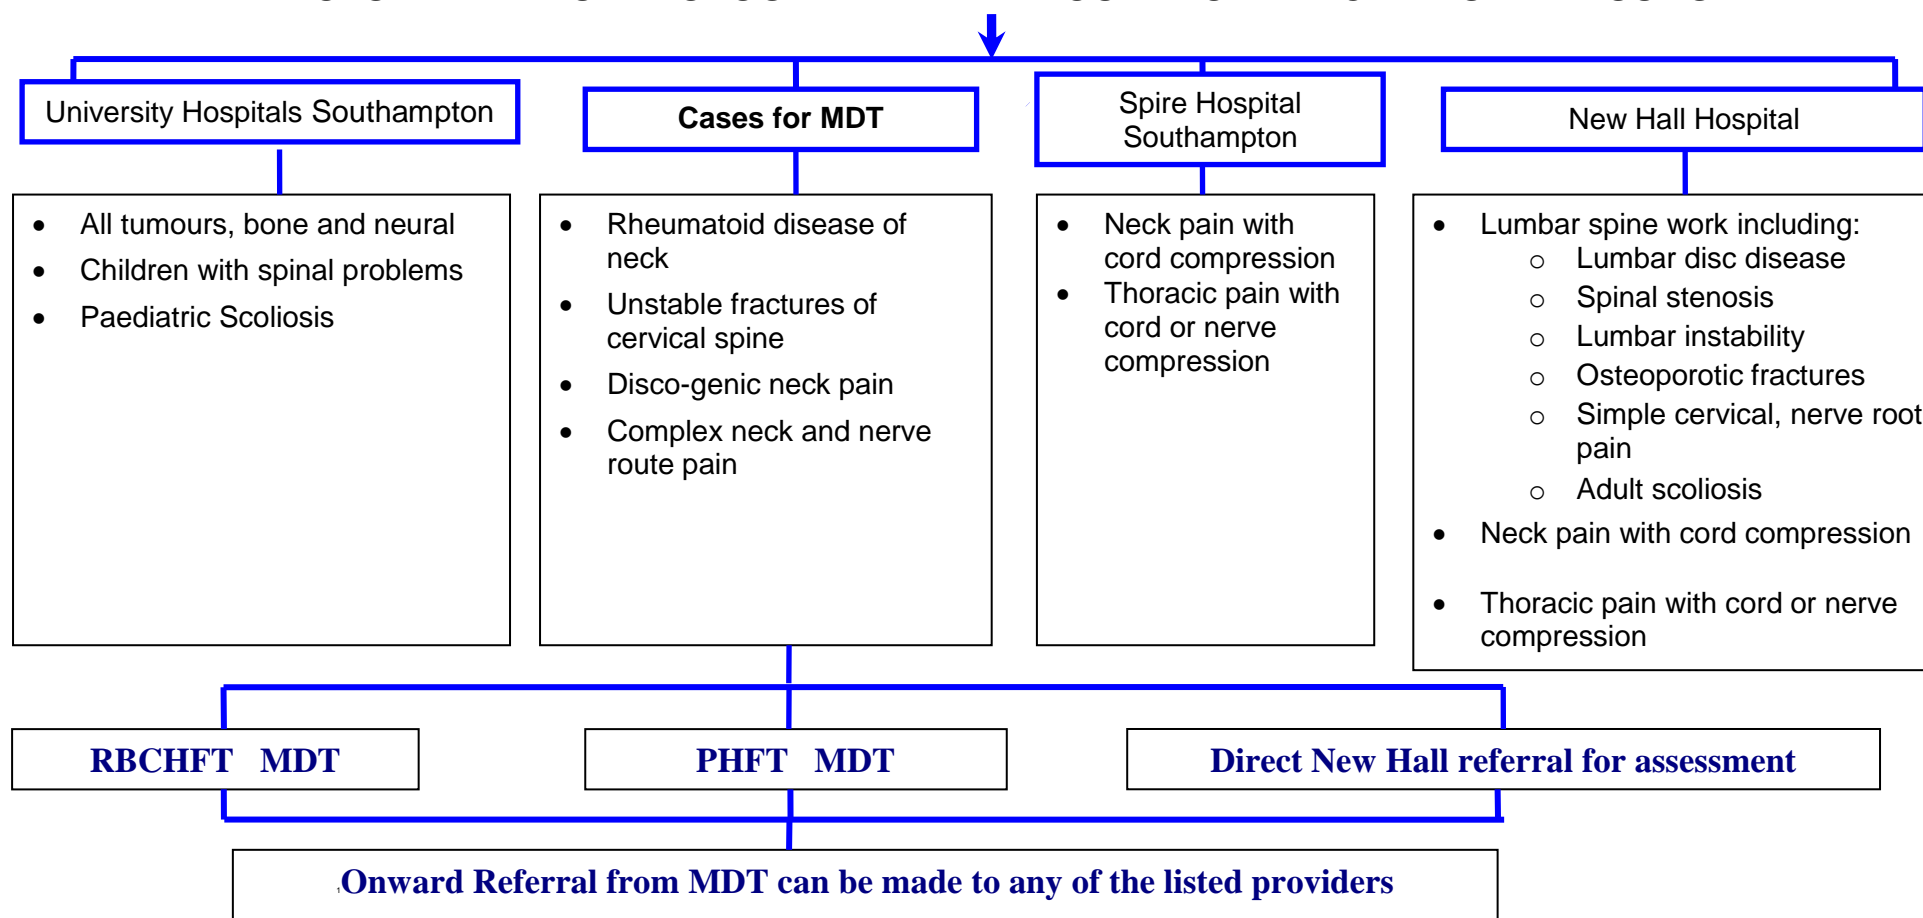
University Hospitals Southampton

Cases for MDT

Spire Hospital Southampton

New Hall Hospital

- All tumours, bone and neural
- Children with spinal problems
- Paediatric Scoliosis

- Rheumatoid disease of neck
- Unstable fractures of cervical spine
- Disco-genic neck pain
- Complex neck and nerve route pain

- Neck pain with cord compression
- Thoracic pain with cord or nerve compression

- Lumbar spine work including:
  - Lumbar disc disease
  - Spinal stenosis
  - Lumbar instability
  - Osteoporotic fractures
  - Simple cervical, nerve root pain
  - Adult scoliosis
- Neck pain with cord compression
- Thoracic pain with cord or nerve compression

RBCHFT MDT

PHFT MDT

Direct New Hall referral for assessment

Onward Referral from MDT can be made to any of the listed providers